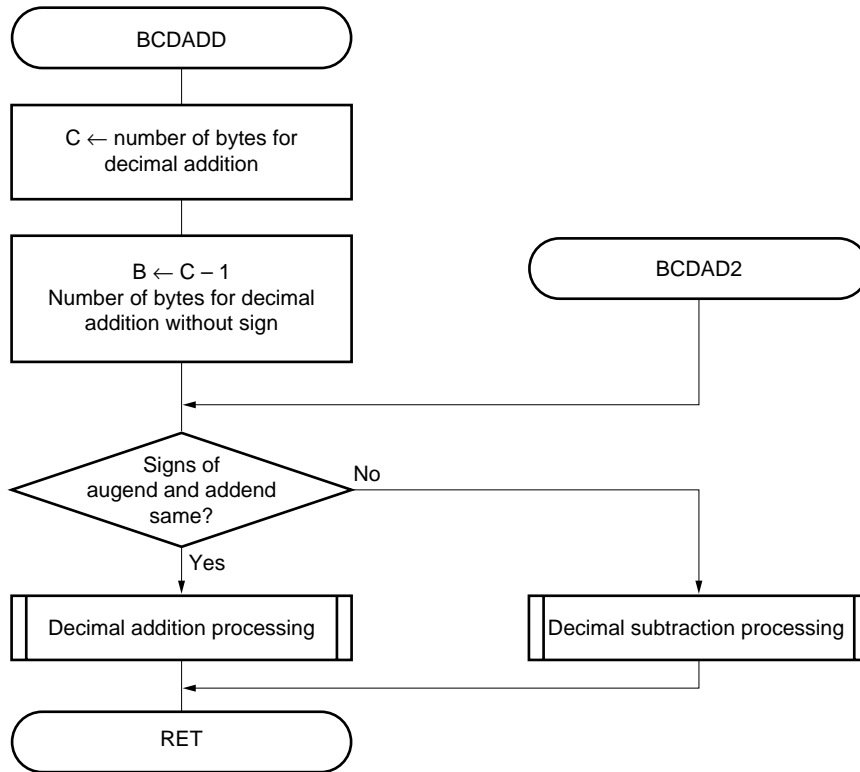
BCDADD

C $\leftarrow$ number of bytes for decimal addition

B $\leftarrow$ C – 1
Number of bytes for decimal addition without sign

BCDAD2

Signs of augend and addend same?

No

Yes

Decimal addition processing

Decimal subtraction processing

RET